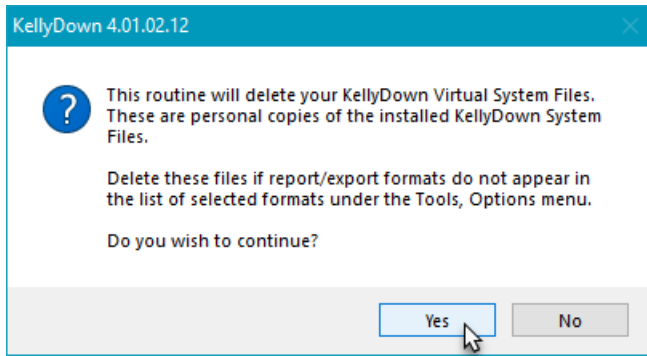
KellyDown 4.01.02.12

?

This routine will delete your KellyDown Virtual System Files. These are personal copies of the installed KellyDown System Files.

Delete these files if report/export formats do not appear in the list of selected formats under the Tools, Options menu.

Do you wish to continue?

Yes

No